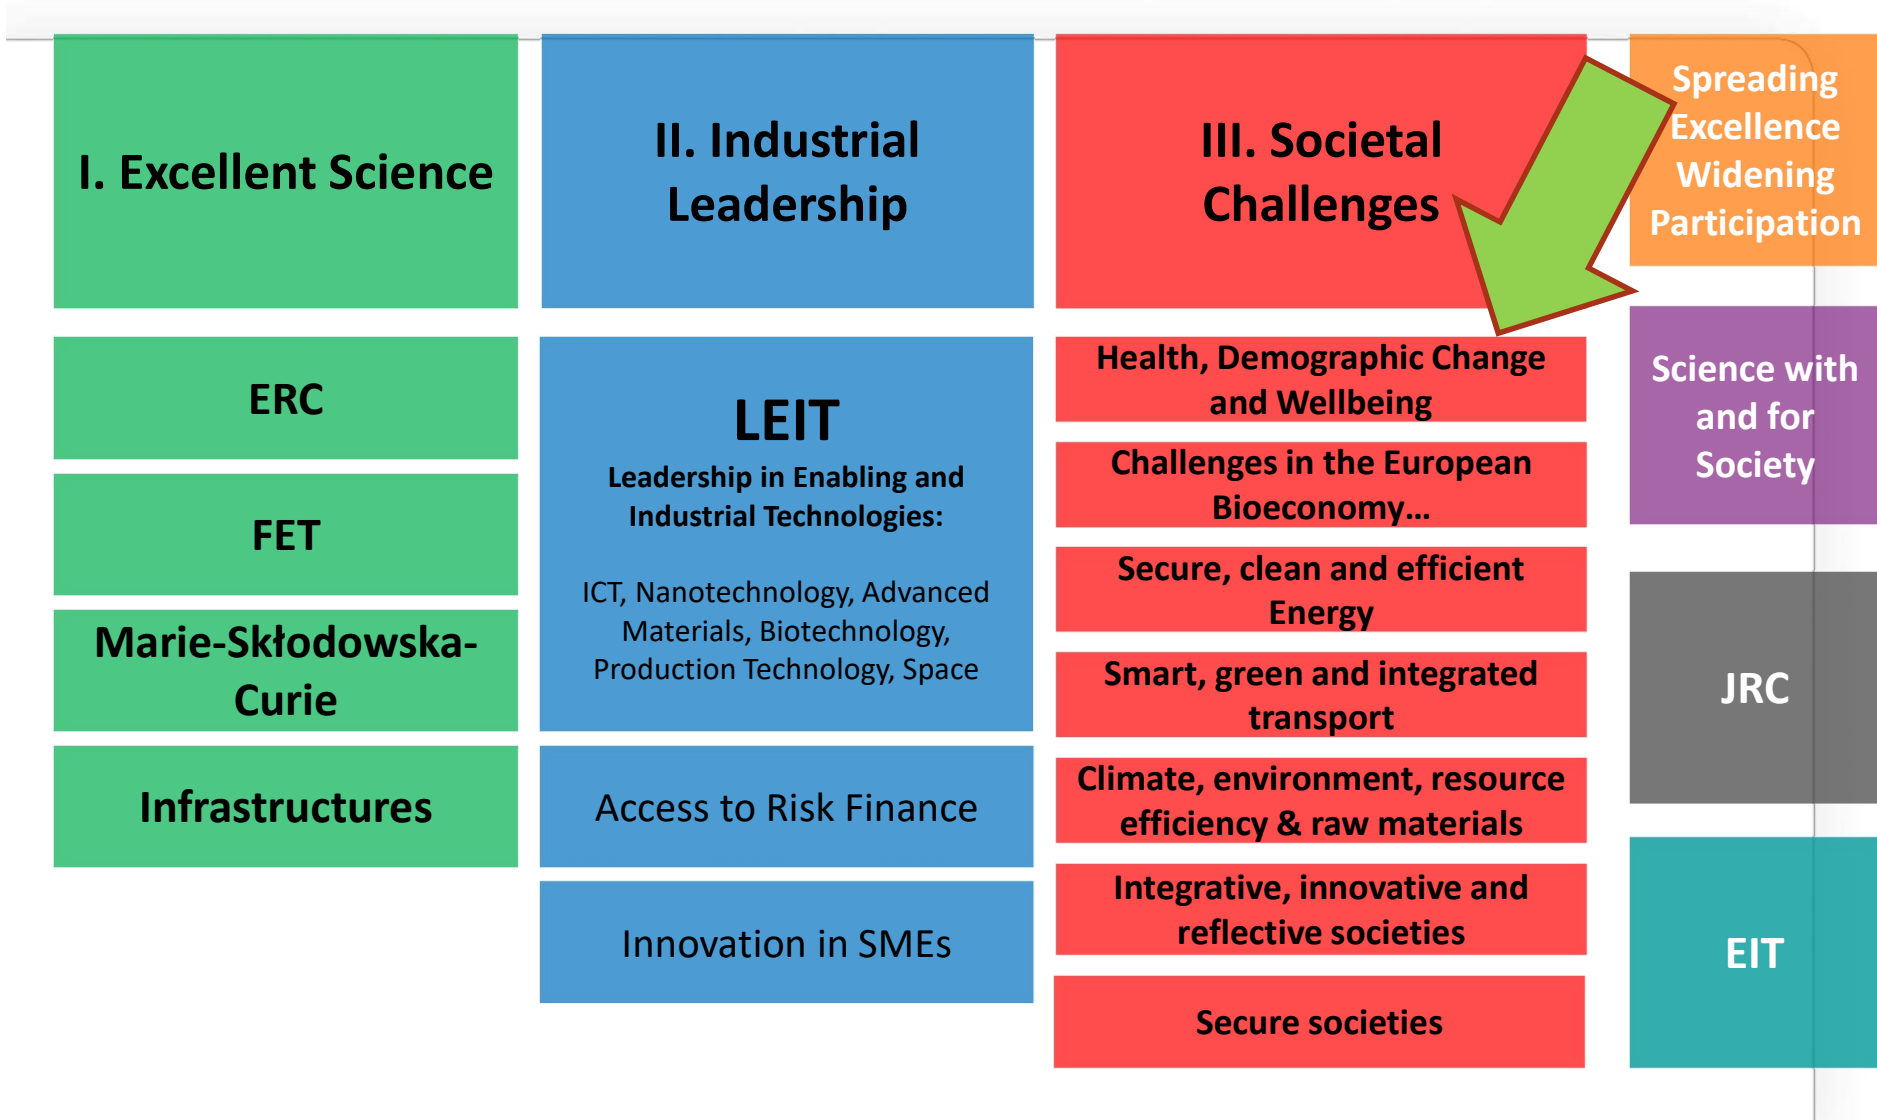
I. Excellent Science

ERC

FET

Marie-Skłodowska-Curie

Infrastructures

II. Industrial Leadership

LEIT

Leadership in Enabling and Industrial Technologies:

ICT, Nanotechnology, Advanced Materials, Biotechnology, Production Technology, Space

Access to Risk Finance

Innovation in SMEs

III. Societal Challenges

Health, Demographic Change and Wellbeing

Challenges in the European Bioeconomy...

Secure, clean and efficient Energy

Smart, green and integrated transport

Climate, environment, resource efficiency & raw materials

Integrative, innovative and reflective societies

Secure societies

Spreading Excellence Widening Participation

Science with and for Society

JRC

EIT